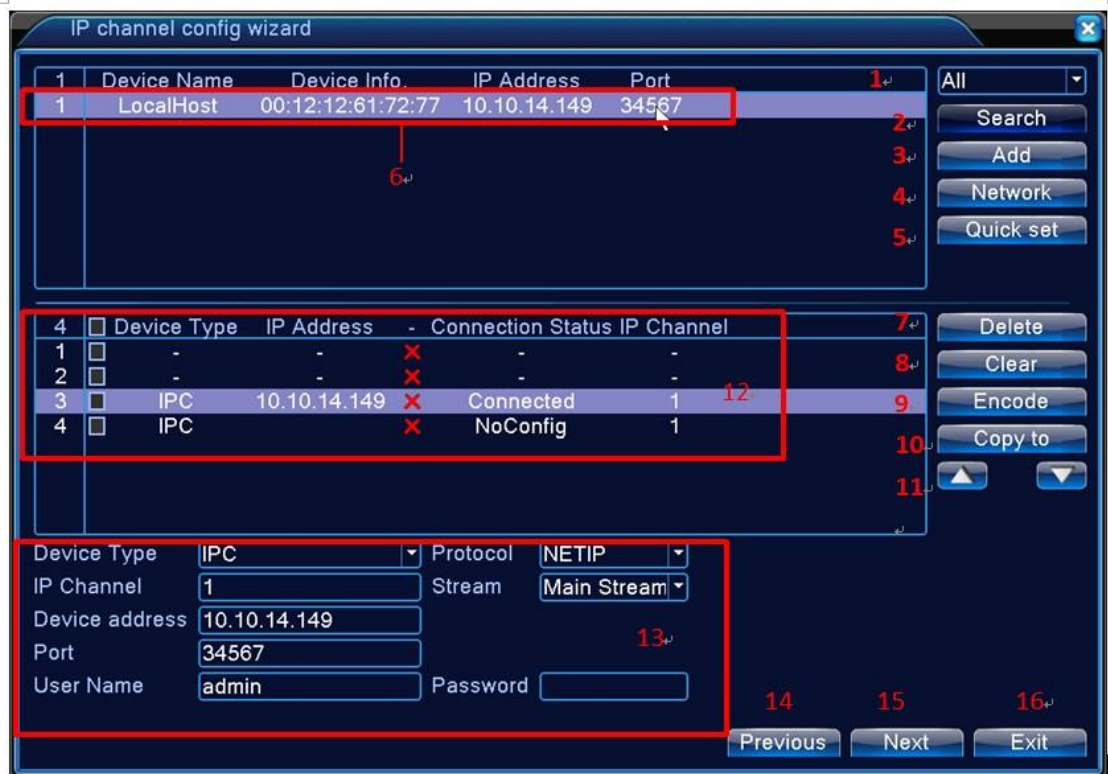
IP channel config wizard

| 1 | Device Name | Device Info. | IP Address | Port |
|---|---|---|---|---|
| 1 | LocalHost | 00:12:12:61:72:77 | 10.10.14.149 | 34567 |

1
All
2
Search
3
Add
4
Network
5
Quick set
6

| 4 | Device Type | IP Address | - | Connection Status | IP Channel |
|---|---|---|---|---|---|
| 1 | - | - | ✕ | - | - |
| 2 | - | - | ✕ | - | - |
| 3 | IPC | 10.10.14.149 | ✕ | Connected | 1 |
| 4 | IPC | | ✕ | NoConfig | 1 |

12
7
Delete
8
Clear
9
Encode
10
Copy to
11

Device Type IPC
Protocol NETIP
IP Channel 1
Stream Main Stream
Device address 10.10.14.149
Port 34567
13
User Name admin
Password

14
15
16
Previous
Next
Exit